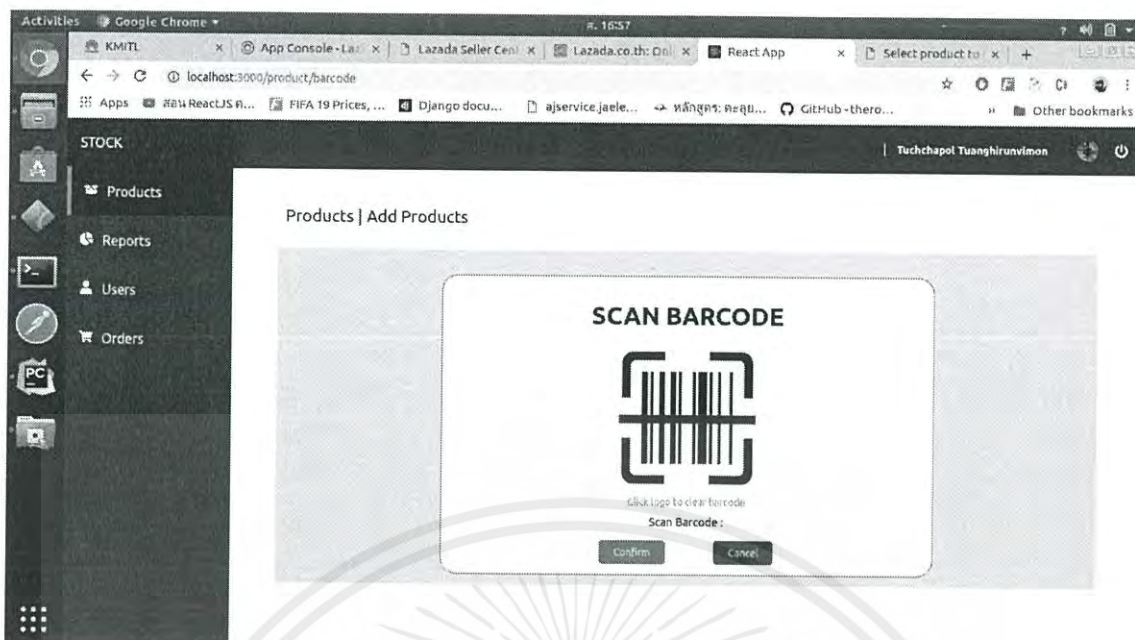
Activities Google Chrome ▾

ศ. 16:57

KMITL × App Console - La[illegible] × Lazada Seller Cen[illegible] × Lazada.co.th: Onl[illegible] × React App × Select product to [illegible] × +

localhost:3000/product/barcode

Apps สอน ReactJS ค... FIFA 19 Prices, ... Django docu... ajservice.jaele... หลักสูตร: คะลุย... GitHub - thero... Other bookmarks

STOCK

Tuchchapol Tuanghirunvimon

Products

Reports

Users

Orders

Products | Add Products

SCAN BARCODE

Click logo to clear barcode

Scan Barcode :

Confirm

Cancel